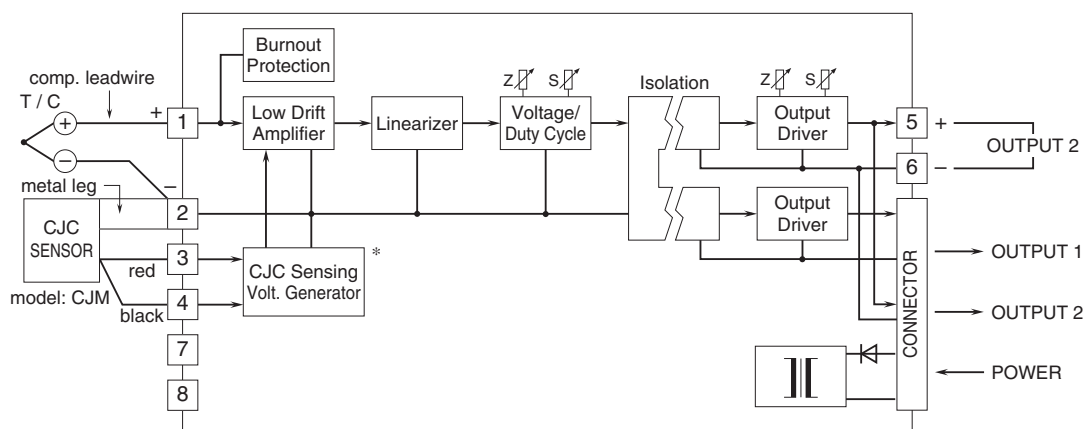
comp. leadwire
T / C
+
−
metal leg
CJC SENSOR
model: CJM
red
black
1
2
3
4
7
8
Burnout Protection
Low Drift Amplifier
Linearizer
Z
S
Voltage/ Duty Cycle
Isolation
Z
S
Output Driver
Output Driver
CJC Sensing Volt. Generator
*
5
6
+
−
OUTPUT 2
CONNECTOR
OUTPUT 1
OUTPUT 2
POWER